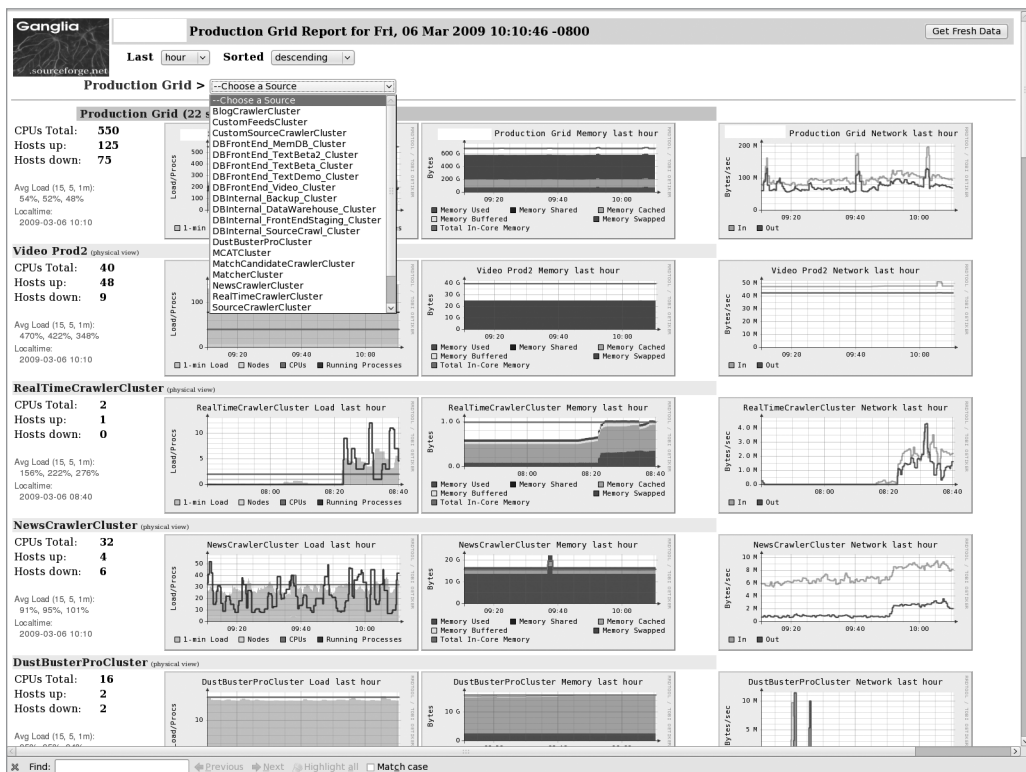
Ganglia
sourceforge.net

Production Grid Report for Fri, 06 Mar 2009 10:10:46 -0800

Get Fresh Data

Last hour Sorted descending

Production Grid > --Choose a Source

--Choose a Source
BlogCrawlerCluster
CustomFeedsCluster
CustomSourceCrawlerCluster
DBFrontEnd_MemDB_Cluster
DBFrontEnd_TextBeta2_Cluster
DBFrontEnd_TextBeta_Cluster
DBFrontEnd_TextDemo_Cluster
DBFrontEnd_Video_Cluster
DBInternal_Backup_Cluster
DBInternal_DataWarehouse_Cluster
DBInternal_FrontEndStaging_Cluster
DBInternal_SourceCrawl_Cluster
DustBusterProCluster
MCATCluster
MatchCandidateCrawlerCluster
MatcherCluster
NewsCrawlerCluster
RealTimeCrawlerCluster
SourceCrawlerCluster

Production Grid (22 s

CPUs Total: 550
Hosts up: 125
Hosts down: 75

Avg Load (15, 5, 1m): 54%, 52%, 48%
Localtime: 2009-03-06 10:10

Production Grid Memory last hour
Production Grid Network last hour

Video Prod2 (physical view)
CPUs Total: 40
Hosts up: 48
Hosts down: 9
Avg Load (15, 5, 1m): 470%, 422%, 348%
Localtime: 2009-03-06 10:10

Video Prod2 Memory last hour
Video Prod2 Network last hour

RealTimeCrawlerCluster (physical view)
CPUs Total: 2
Hosts up: 1
Hosts down: 0
Avg Load (15, 5, 1m): 156%, 222%, 276%
Localtime: 2009-03-06 08:40

RealTimeCrawlerCluster Load last hour
RealTimeCrawlerCluster Memory last hour
RealTimeCrawlerCluster Network last hour

NewsCrawlerCluster (physical view)
CPUs Total: 32
Hosts up: 4
Hosts down: 6
Avg Load (15, 5, 1m): 91%, 95%, 101%
Localtime: 2009-03-06 10:10

NewsCrawlerCluster Load last hour
NewsCrawlerCluster Memory last hour
NewsCrawlerCluster Network last hour

DustBusterProCluster (physical view)
CPUs Total: 16
Hosts up: 2
Hosts down: 2
Avg Load (15, 5, 1m):

DustBusterProCluster Load last hour
DustBusterProCluster Memory last hour
DustBusterProCluster Network last hour

Load/Procs
Bytes
Bytes/sec
1-min Load Nodes CPUs Running Processes
Memory Used Memory Shared Memory Cached Memory Buffered Memory Swapped Total In-Core Memory
In Out

Find: Previous Next Highlight all Match case